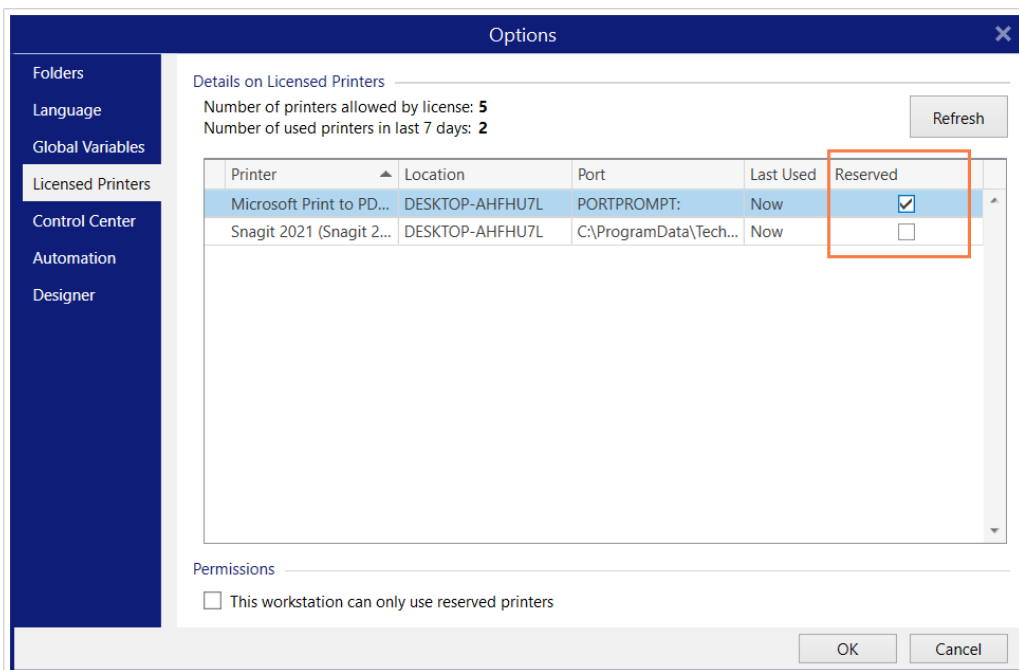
Options

Folders
Language
Global Variables
Licensed Printers
Control Center
Automation
Designer

Details on Licensed Printers

Number of printers allowed by license: **5**
Number of used printers in last 7 days: **2**

Refresh

| Printer | Location | Port | Last Used | Reserved |
|---|---|---|---|---|
| Microsoft Print to PD... | DESKTOP-AHFHU7L | PORTPROMPT: | Now | ☑ |
| Snagit 2021 (Snagit 2... | DESKTOP-AHFHU7L | C:\ProgramData\Tech... | Now | ☐ |

Permissions

☐ This workstation can only use reserved printers

OK
Cancel